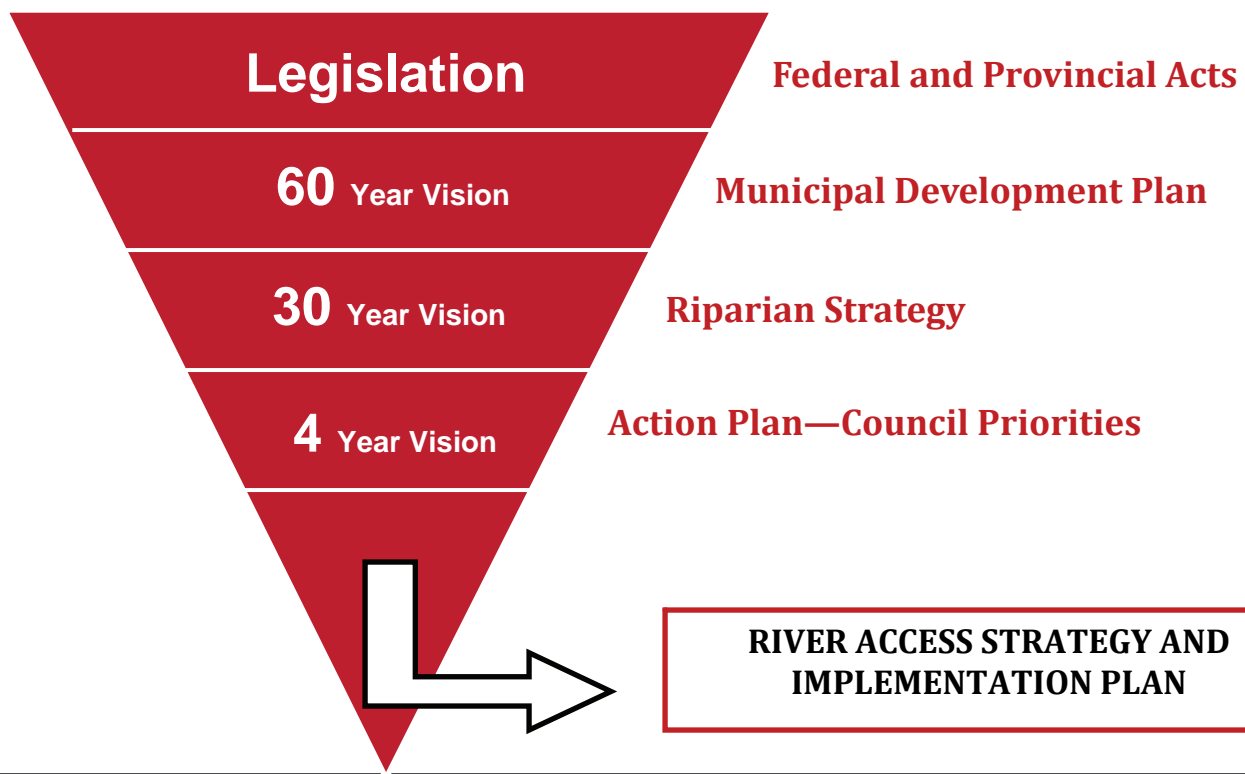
Legislation

Federal and Provincial Acts

60 Year Vision

Municipal Development Plan

30 Year Vision

Riparian Strategy

4 Year Vision

Action Plan—Council Priorities

RIVER ACCESS STRATEGY AND IMPLEMENTATION PLAN